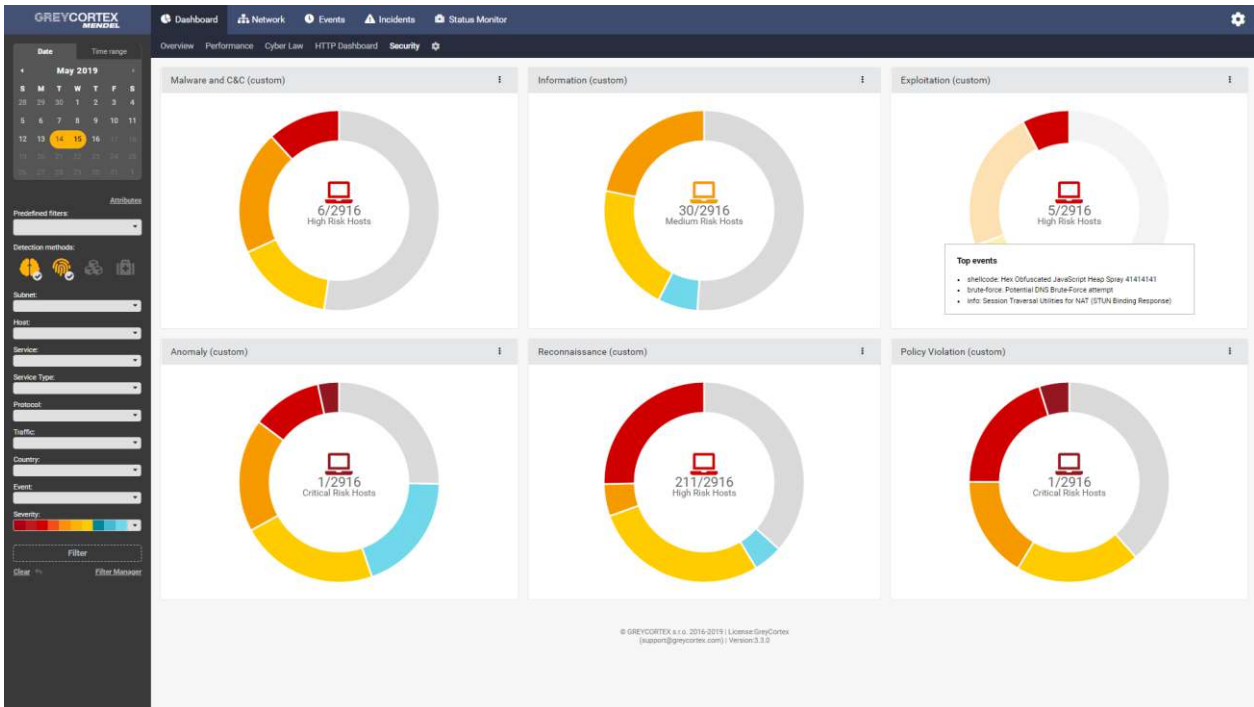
GREYCORTEX MENDEL

Dashboard Network Events Incidents Status Monitor

Overview Performance Cyber Law HTTP Dashboard Security

Date Time range

May 2019

| S | M | T | W | T | F | S |
|---|---|---|---|---|---|---|
| 28 | 29 | 30 | 1 | 2 | 3 | 4 |
| 5 | 6 | 7 | 8 | 9 | 10 | 11 |
| 12 | 13 | 14 | 15 | 16 | 17 | 18 |
| 19 | 20 | 21 | 22 | 23 | 24 | 25 |
| 26 | 27 | 28 | 29 | 30 | 31 | 1 |

Attributes

Predefined filters:

Detection methods:

Subnet:

Host:

Service:

Service Type:

Protocol:

Traffic:

Country:

Event:

Severity:

Filter

Clear Filter Manager

Malware and C&C (custom)

6/2916
High Risk Hosts

Information (custom)

30/2916
Medium Risk Hosts

Exploitation (custom)

5/2916
High Risk Hosts

Top events

• shellcode: Hex Obfuscated JavaScript Heap Spray 41414141
• brute-force: Potential DNS Brute-Force attempt
• info: Session Traversal Utilities for NAT (STUN Binding Response)

Anomaly (custom)

1/2916
Critical Risk Hosts

Reconnaissance (custom)

211/2916
High Risk Hosts

Policy Violation (custom)

1/2916
Critical Risk Hosts

© GREYCORTEX s.r.o. 2016-2019 | License:GreyCortex (support@greycortex.com) | Version:3.3.0